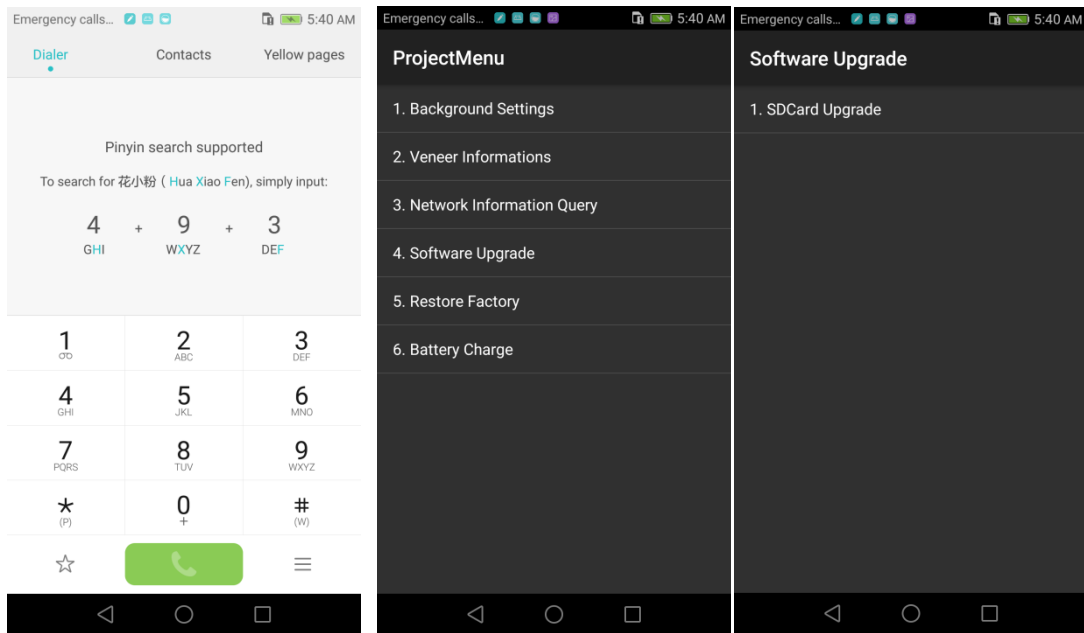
Emergency calls... 5:40 AM

Dialer Contacts Yellow pages

Pinyin search supported

To search for 花小粉 ( Hua Xiao Fen), simply input:

4 GHI + 9 WXYZ + 3 DEF

1 ∞
2 ABC
3 DEF
4 GHI
5 JKL
6 MNO
7 PQRS
8 TUV
9 WXYZ
* (P)
0 +
# (W)

Emergency calls... 5:40 AM

ProjectMenu

1. Background Settings

2. Veneer Informations

3. Network Information Query

4. Software Upgrade

5. Restore Factory

6. Battery Charge

Emergency calls... 5:40 AM

Software Upgrade

1. SDCard Upgrade